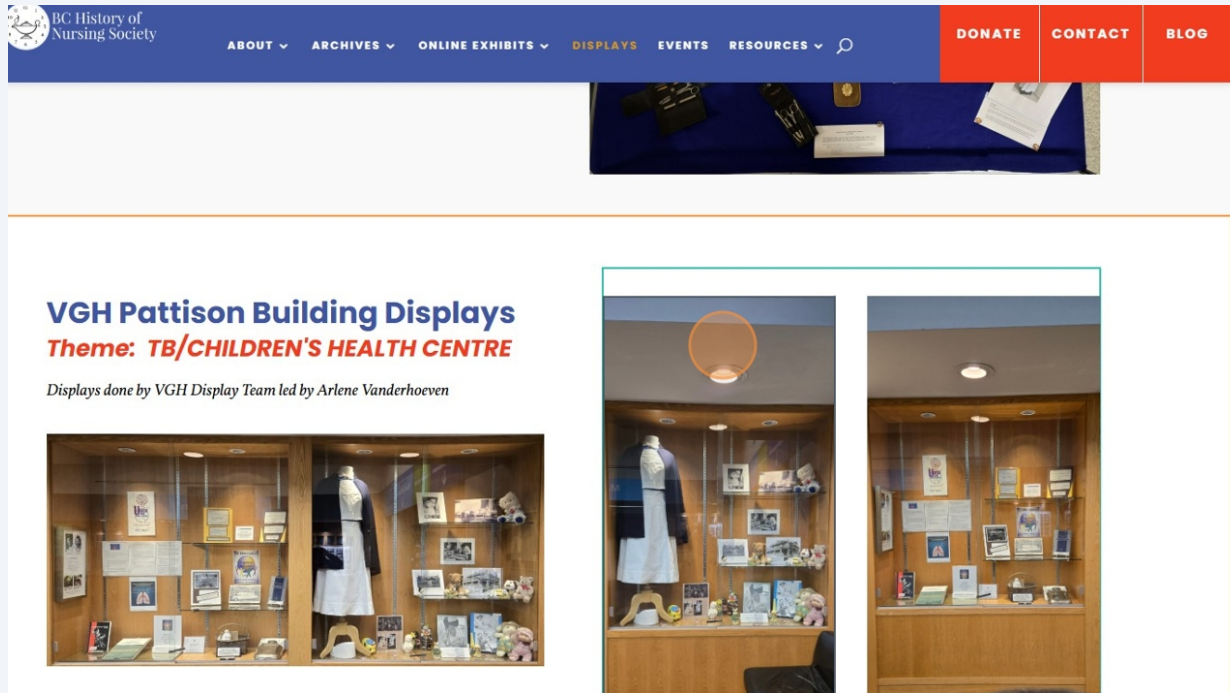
BC History of Nursing Society

ABOUT ARCHIVES ONLINE EXHIBITS DISPLAYS EVENTS RESOURCES

DONATE CONTACT BLOG

VGH Pattison Building Displays

Theme: TB/CHILDREN'S HEALTH CENTRE

Displays done by VGH Display Team led by Arlene Vanderhoeven